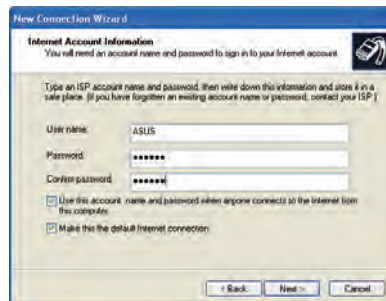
New Connection Wizard

Internet Account Information
You will need an account name and password to sign in to your Internet account.

Type an ISP account name and password, then write down this information and store it in a safe place. (If you have forgotten an existing account name or password, contact your ISP.)

User name: ASUS

Password: ••••••

Confirm password: ••••••

Use this account name and password when anyone connects to the Internet from this computer

Make this the default Internet connection

< Back Next > Cancel